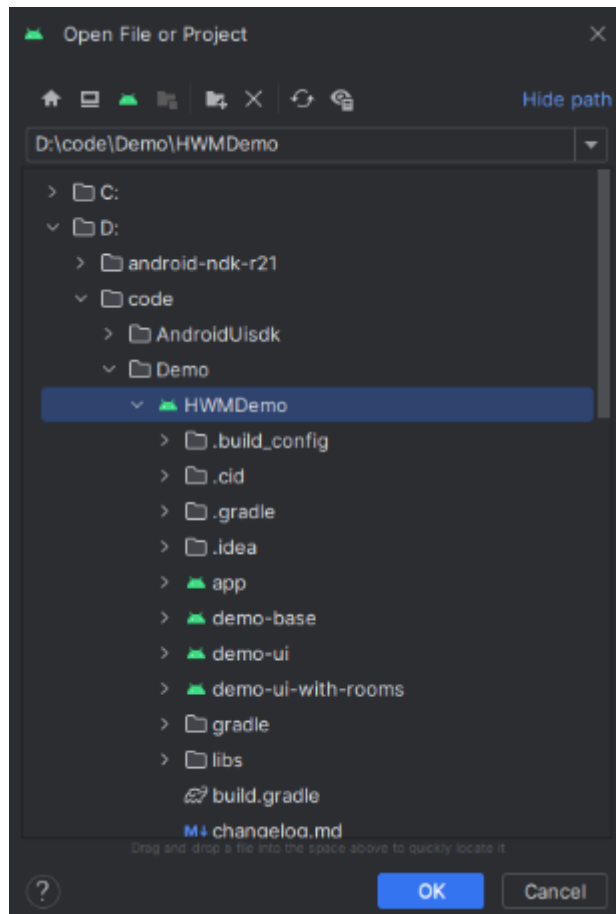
Open File or Project

Hide path

D:\code\Demo\HWMDemo

C:
D:
android-ndk-r21
code
AndroidUisdk
Demo
HWMDemo
.build_config
.cid
.gradle
.idea
app
demo-base
demo-ui
demo-ui-with-rooms
gradle
libs
build.gradle
changelog.md

Drag and drop a file into the space above to quickly locate it

?
OK
Cancel